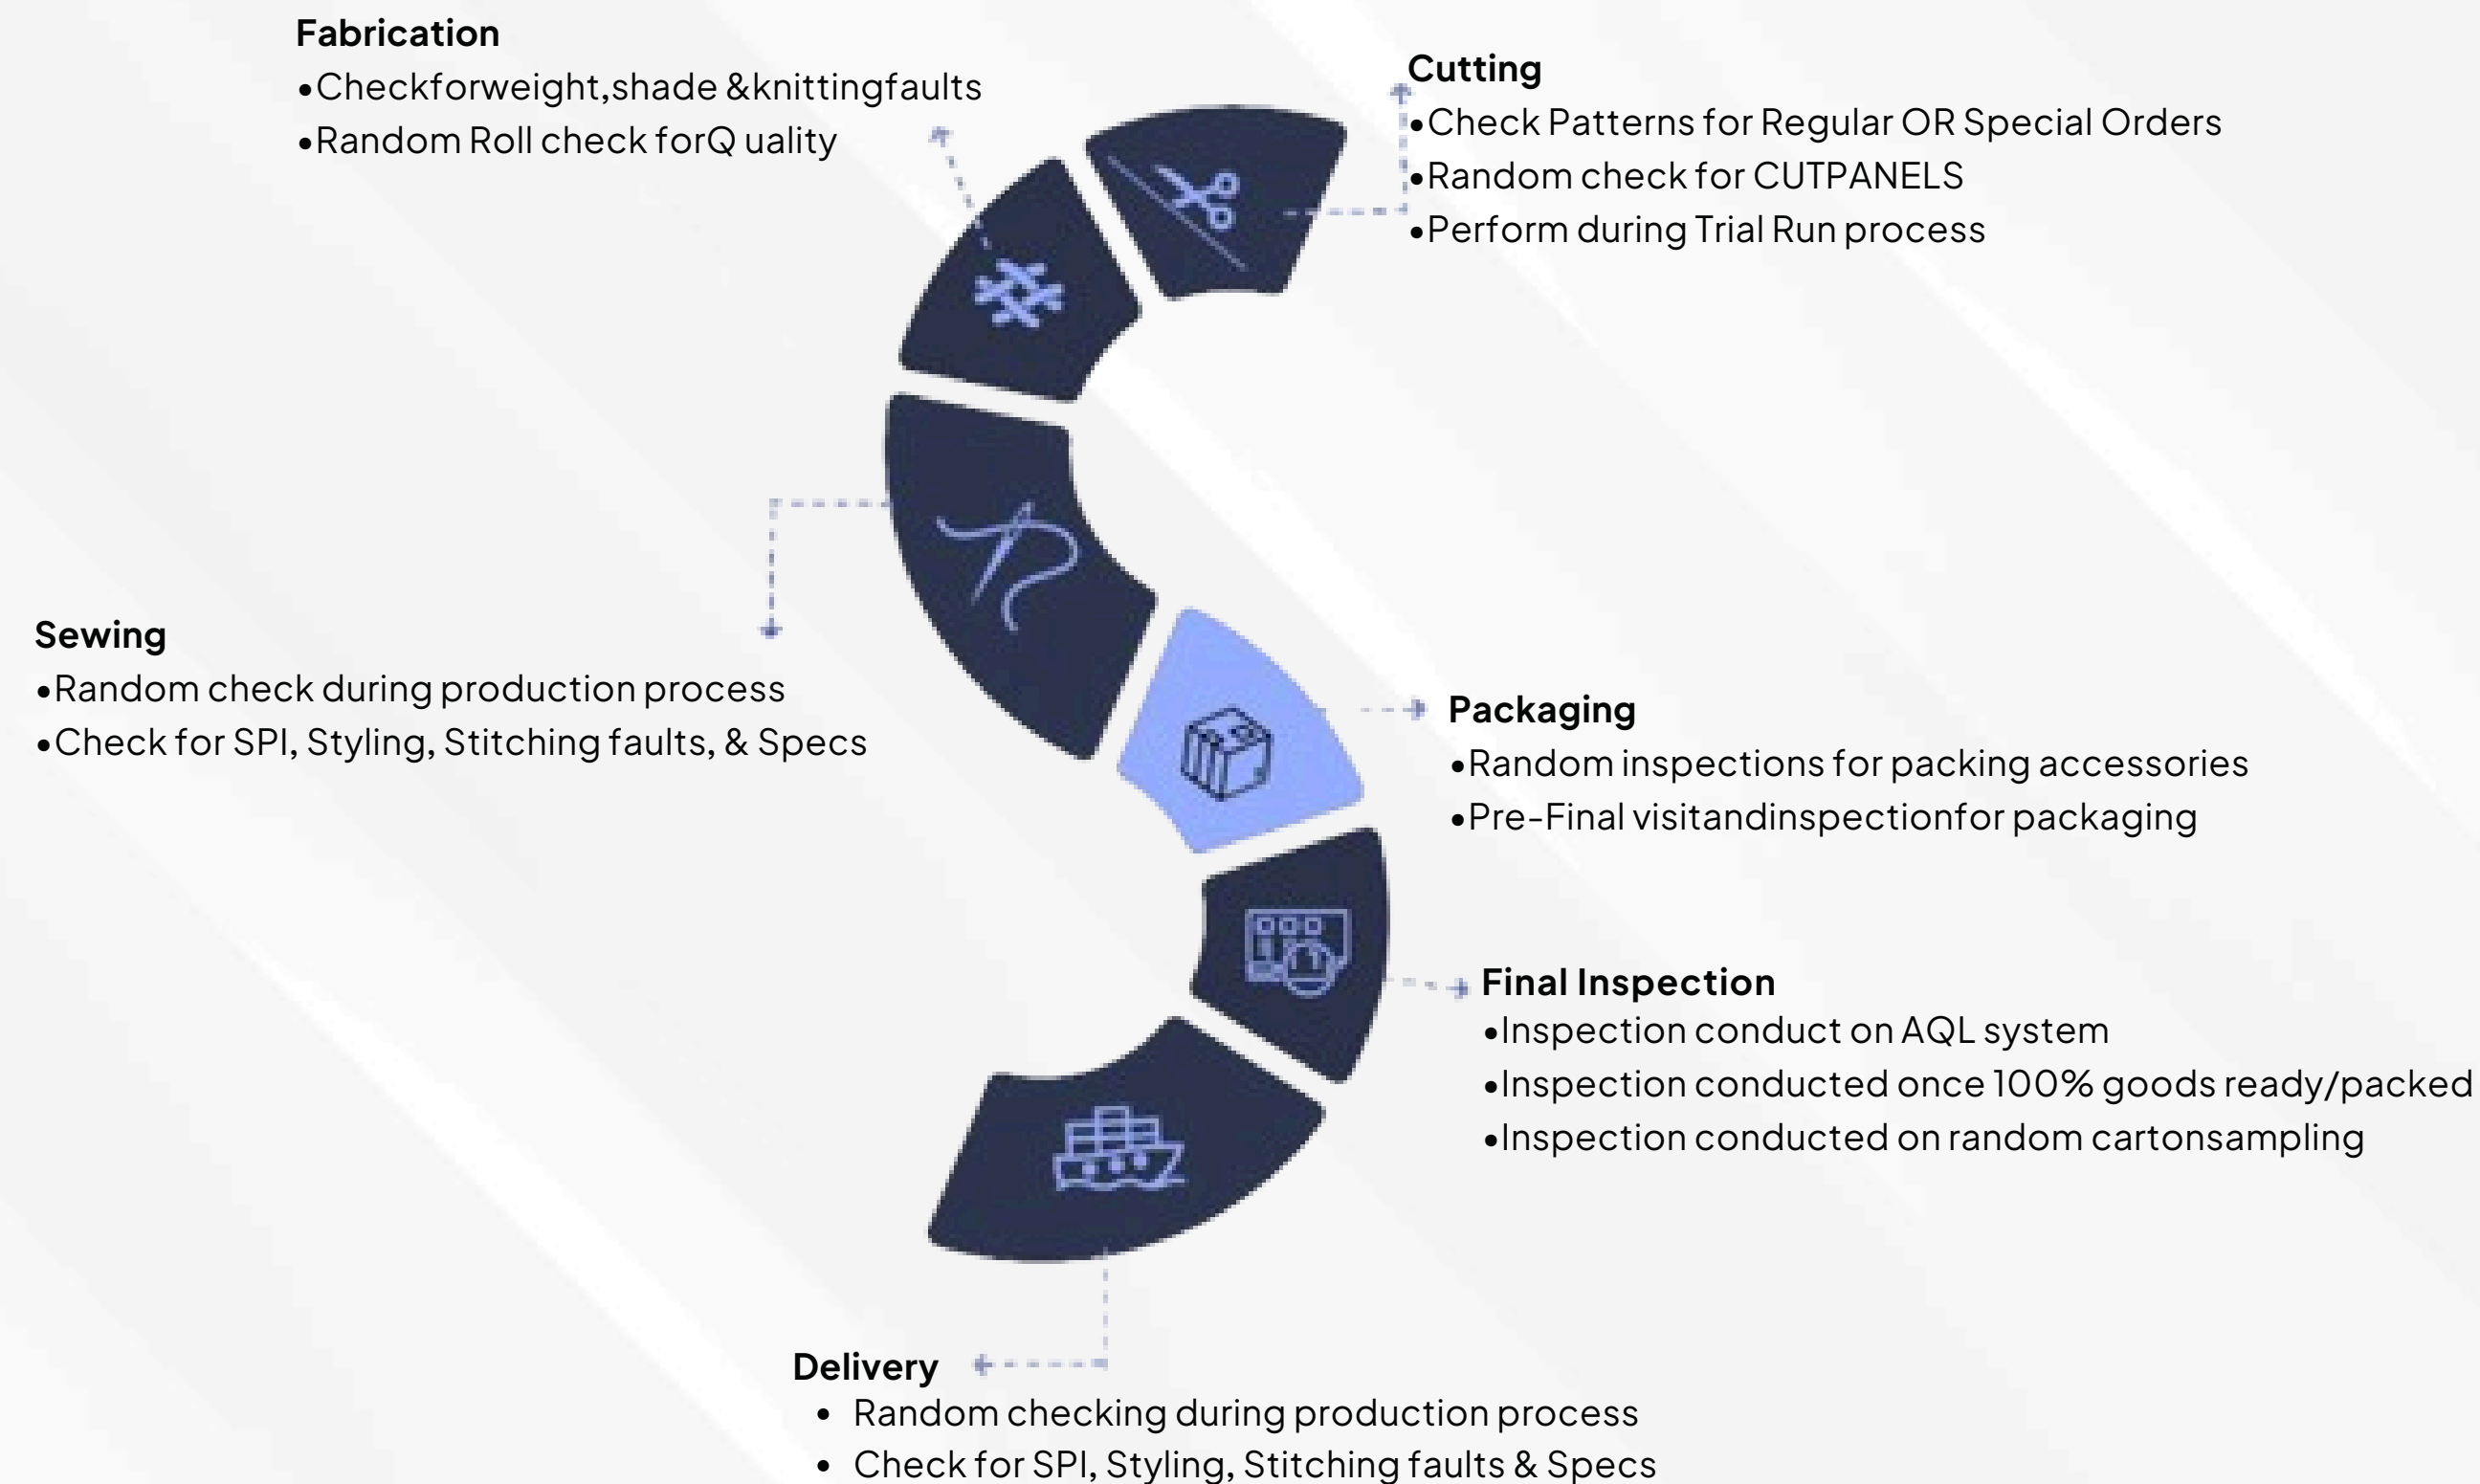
Fabrication
•Checkforweight,shade &knittingfaults
•Random Roll check forQ uality

Cutting
•Check Patterns for Regular OR Special Orders
•Random check for CUTPANELS
•Perform during Trial Run process

Sewing
•Random check during production process
•Check for SPI, Styling, Stitching faults, & Specs

Packaging
•Random inspections for packing accessories
•Pre-Final visitandinspectionfor packaging

Final Inspection
•Inspection conduct on AQL system
•Inspection conducted once 100% goods ready/packed
•Inspection conducted on random cartonsampling

Delivery
• Random checking during production process
• Check for SPI, Styling, Stitching faults & Specs